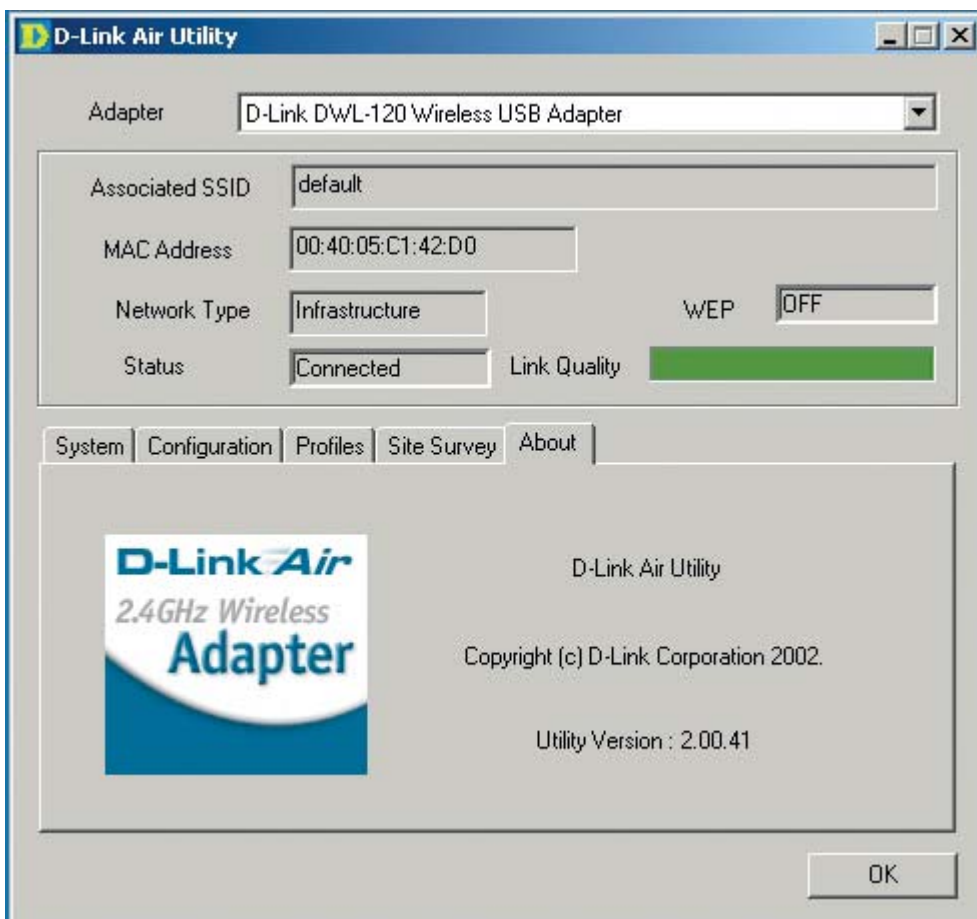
D D-Link Air Utility

Adapter D-Link DWL-120 Wireless USB Adapter

Associated SSID default

MAC Address 00:40:05:C1:42:D0

Network Type Infrastructure

WEP OFF

Status Connected

Link Quality

System | Configuration | Profiles | Site Survey | About

D-Link Air
2.4GHz Wireless
Adapter

D-Link Air Utility

Copyright (c) D-Link Corporation 2002.

Utility Version : 2.00.41

OK